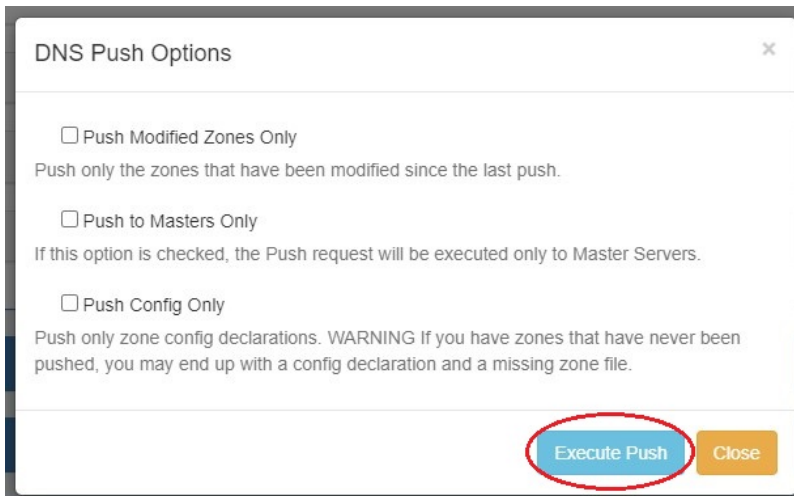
DNS Push Options

×

☐ Push Modified Zones Only

Push only the zones that have been modified since the last push.

☐ Push to Masters Only

If this option is checked, the Push request will be executed only to Master Servers.

☐ Push Config Only

Push only zone config declarations. WARNING If you have zones that have never been pushed, you may end up with a config declaration and a missing zone file.

Execute Push

Close